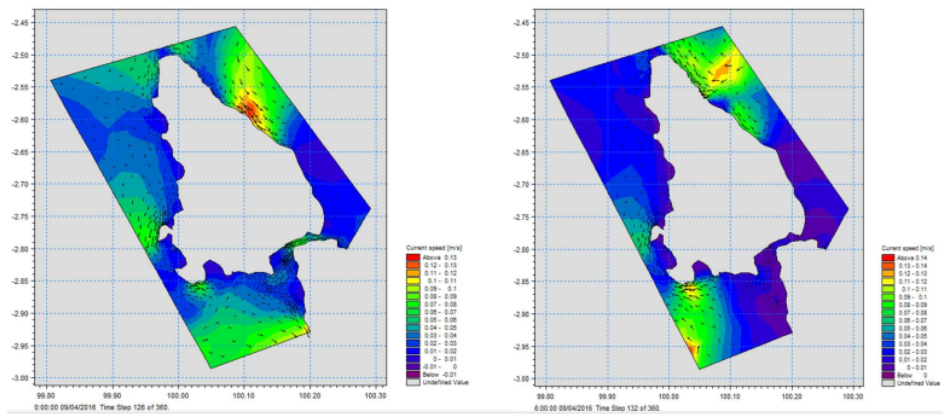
-2.45
-2.50
-2.55
-2.60
-2.65
-2.70
-2.75
-2.80
-2.85
-2.90
-2.95
-3.00

99.80 99.90 100.00 100.10 100.20 100.30

Current speed [m/s]
Above 0.13
0.12 - 0.13
0.11 - 0.12
0.1 - 0.11
0.09 - 0.1
0.08 - 0.09
0.07 - 0.08
0.06 - 0.07
0.05 - 0.06
0.04 - 0.05
0.03 - 0.04
0.02 - 0.03
0.01 - 0.02
0 - 0.01
-0.01 - 0
Below -0.01
Undefined Value

0:00:00 09/04/2016 Time Step 126 of 360.

-2.45
-2.50
-2.55
-2.60
-2.65
-2.70
-2.75
-2.80
-2.85
-2.90
-2.95
-3.00

99.80 99.90 100.00 100.10 100.20 100.30

Current speed [m/s]
Above 0.14
0.13 - 0.14
0.12 - 0.13
0.11 - 0.12
0.1 - 0.11
0.09 - 0.1
0.08 - 0.09
0.07 - 0.08
0.06 - 0.07
0.05 - 0.06
0.04 - 0.05
0.03 - 0.04
0.02 - 0.03
0.01 - 0.02
0 - 0.01
Below 0
Undefined Value

6:00:00 09/04/2016 Time Step 132 of 360.